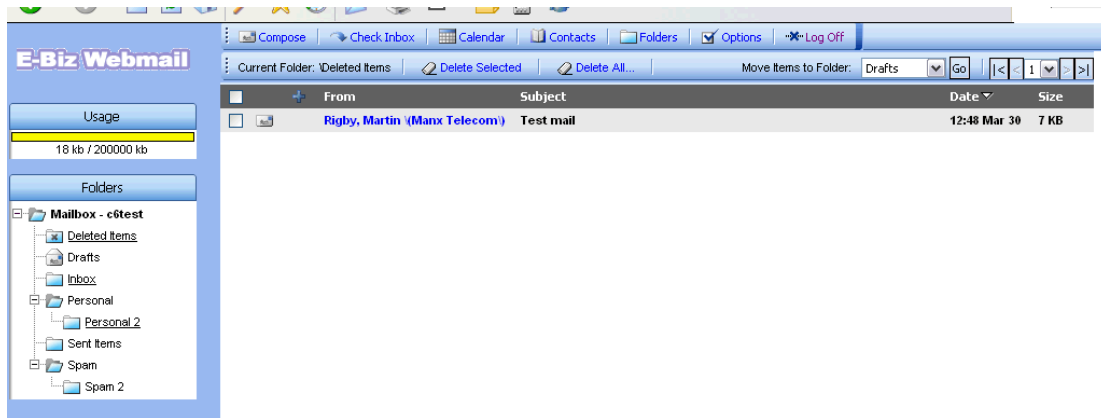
E-Biz Webmail

Compose | Check Inbox | Calendar | Contacts | Folders | Options | Log Off

Current Folder: \Deleted Items | Delete Selected | Delete All... | Move Items to Folder: Drafts Go |< < 1 > >|

Usage
18 kb / 200000 kb

Folders
Mailbox - c6test
Deleted Items
Drafts
Inbox
Personal
Personal 2
Sent Items
Spam
Spam 2

| | | From | Subject | Date | Size |
|---|---|---|---|---|---|
| | | Rigby, Martin \(Manx Telecom\) | Test mail | 12:48 Mar 30 | 7 KB |